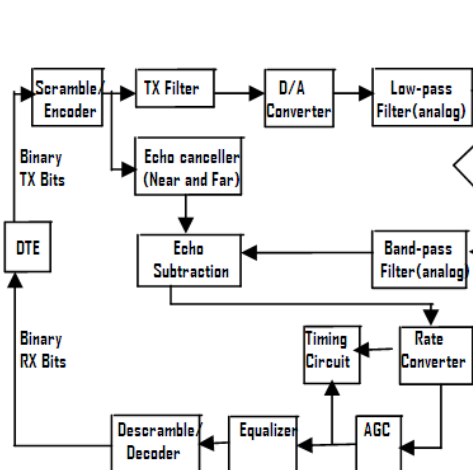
Scramble/ Encoder

TX Filter

D/A Converter

Low-pass Filter(analog)

Binary TX Bits

Echo canceller (Near and Far)

DTE

Echo Subtraction

Band-pass Filter(analog)

Binary RX Bits

Timing Circuit

Rate Converter

Descramble/ Decoder

Equalizer

AGC